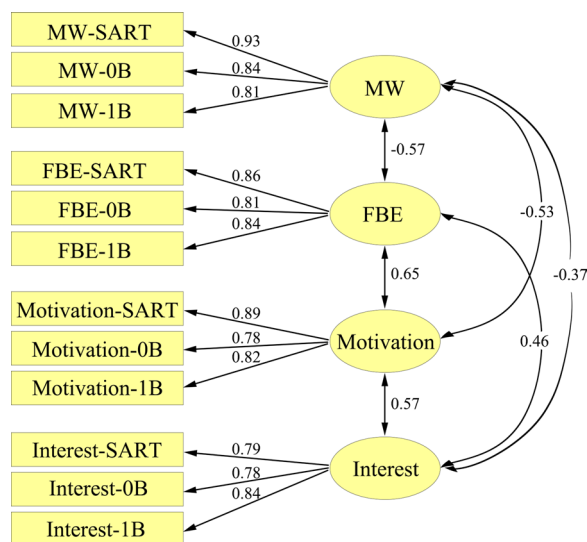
MW-SART
MW-0B
MW-1B
0.93
0.84
0.81
MW
-0.57
FBE-SART
FBE-0B
FBE-1B
0.86
0.81
0.84
FBE
-0.53
-0.37
0.65
Motivation-SART
Motivation-0B
Motivation-1B
0.89
0.78
0.82
Motivation
0.46
0.57
Interest-SART
Interest-0B
Interest-1B
0.79
0.78
0.84
Interest